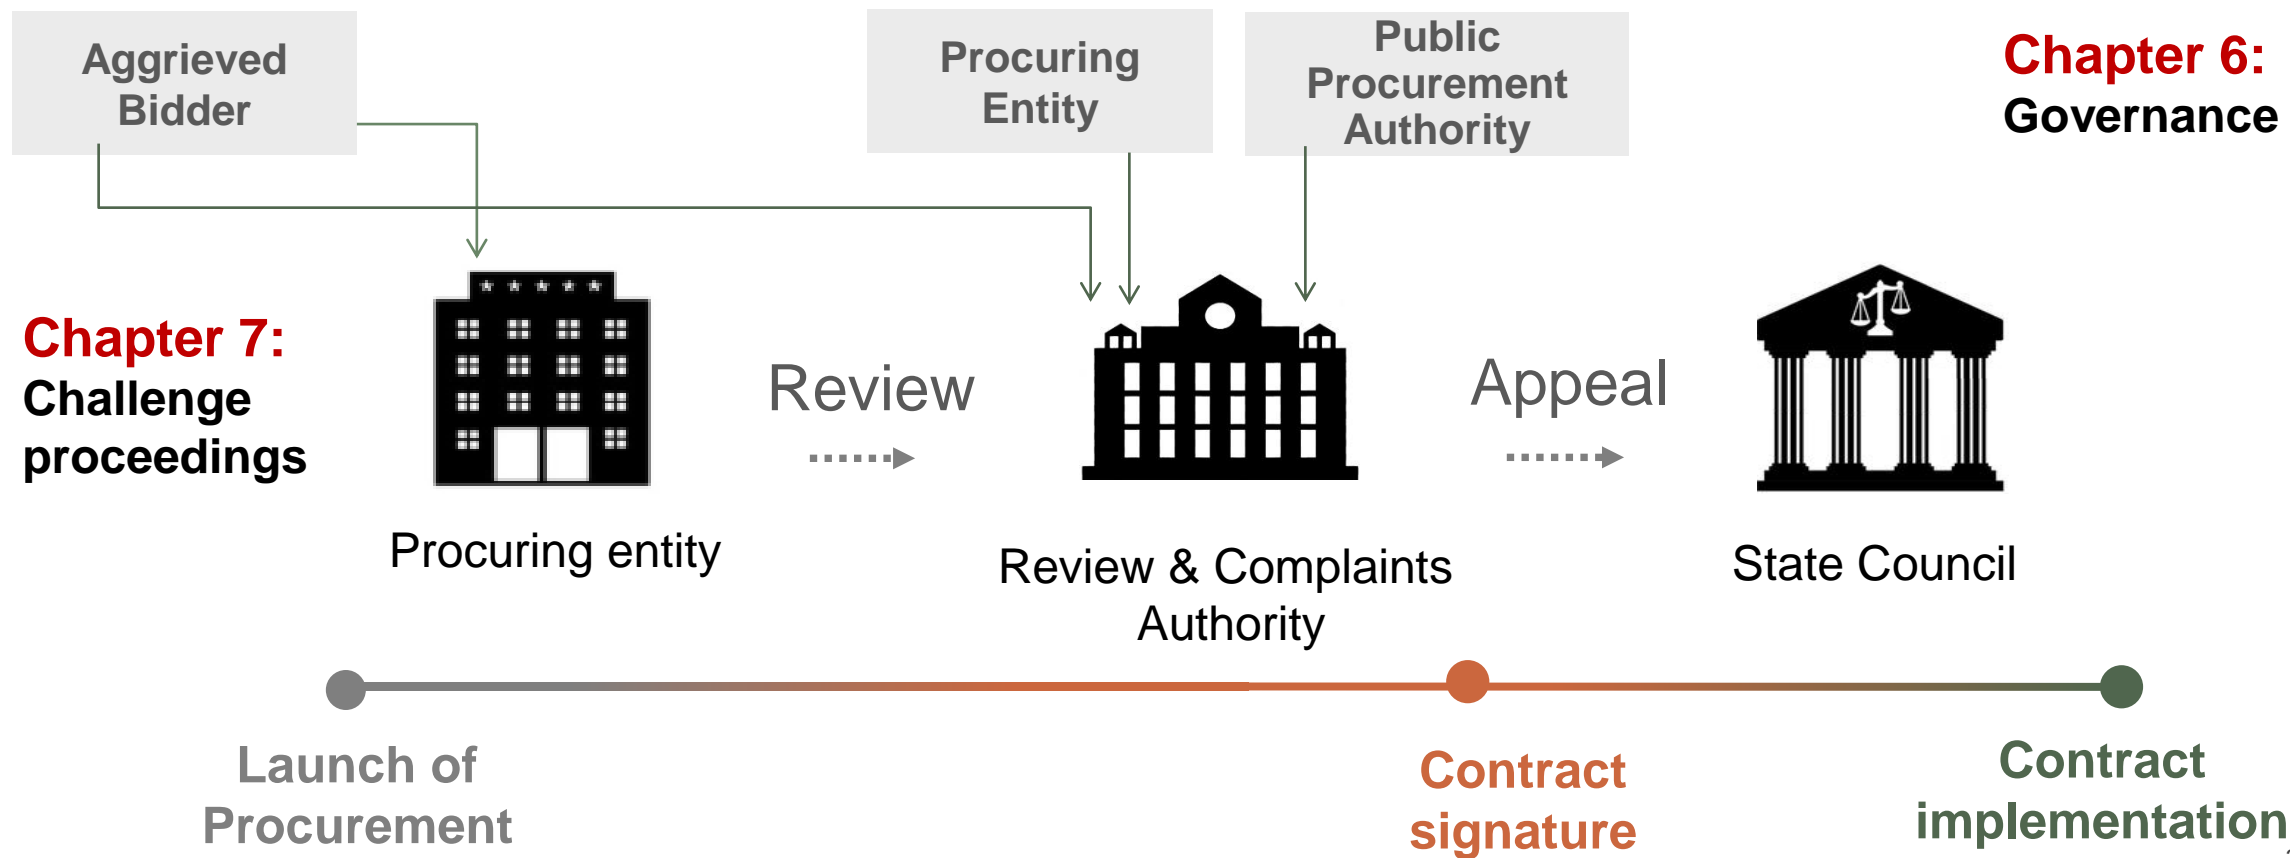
Aggrieved Bidder

Procuring Entity

Public Procurement Authority

Chapter 6: Governance

Chapter 7: Challenge proceedings

Review

Appeal

Procuring entity

Review & Complaints Authority

State Council

Launch of Procurement

Contract signature

Contract implementation